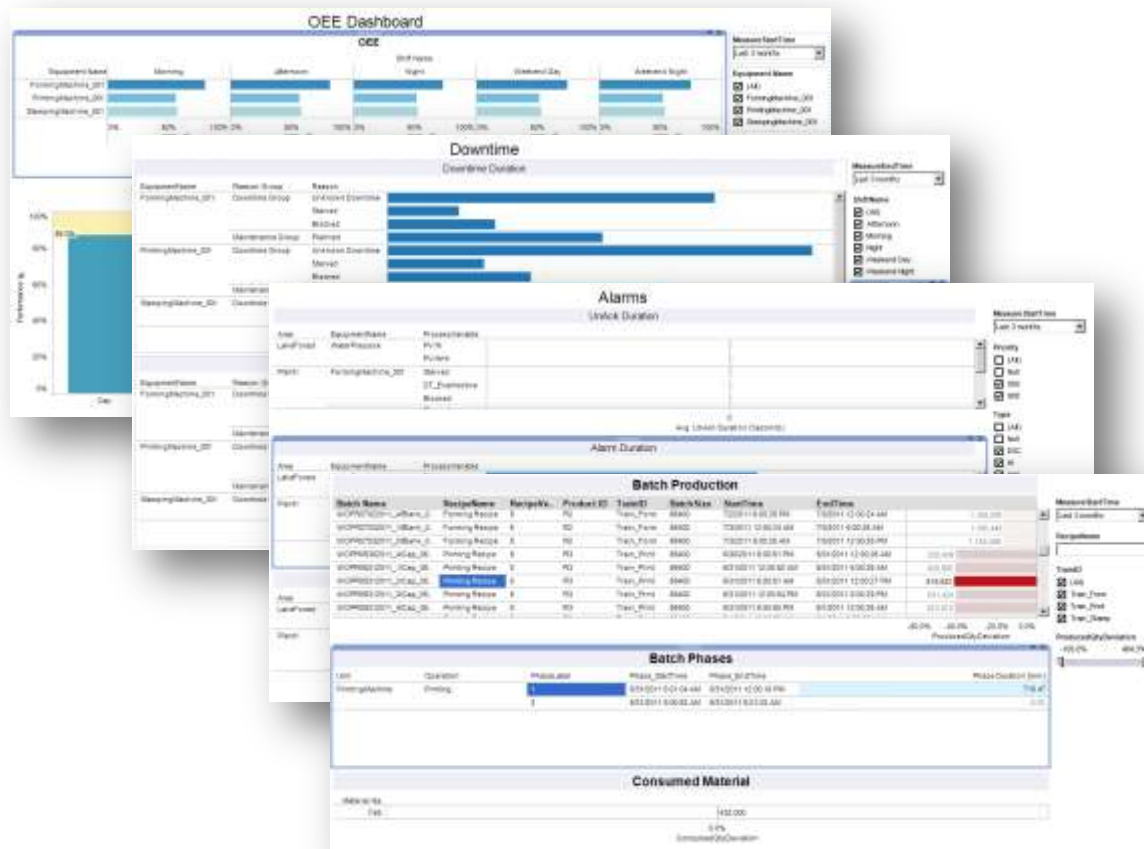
OEE Dashboard

OEE

Shift Name

| Equipment Name | Morning | Afternoon | Night | Weekend Day | Weekend Night |
|---|---|---|---|---|---|
| FormingMachine_001 | | | | | |
| PrintingMachine_001 | | | | | |
| StampingMachine_001 | | | | | |

0% 50% 100% 0% 50% 100% 0% 50% 100% 0% 50% 100% 0% 50% 100%

Measure Start Time
Last 3 months

Equipment Name
(All)
FormingMachine_001
PrintingMachine_001
StampingMachine_001

100%
80%
60%
40%
20%
0%
Performance %
Day

Downtime

Downtime Duration

| Equipment Name | Reason Group | Reason |
|---|---|---|
| FormingMachine_001 | Downtime Group | Unknown Downtime |
| | | Starved |
| | | Blocked |
| | Maintenance Group | Planned |
| PrintingMachine_001 | Downtime Group | Unknown Downtime |
| | | Starved |
| | | Blocked |
| | Maintenance | |
| StampingMachine_001 | Downtime | |

Measure Start Time
Last 3 months

Shift Name
(All)
Afternoon
Morning
Night
Weekend Day
Weekend Night

Equipment Name | Reason Group
FormingMachine_001 | Downtime
Maintenance
PrintingMachine_001 | Downtime
Maintenance
StampingMachine_001 | Downtime

Alarms

Unlock Duration

| Area | Equipment Name | Process Variable |
|---|---|---|
| LakeForest | WaterPressure | PV.N |
| | | PV.Ierm |
| Plant | FormingMachine_001 | Starved |
| | | OT_Overheated |
| | | Blocked |

0
Avg. Unlock Duration (Seconds)

Alarm Duration

Area | Equipment Name | Process Variable
LakeForest
Plant

Measure Start Time
Last 3 months

Priority
(All)
Null
500
999

Type
(All)
Null
DSC
HI

Batch Production

| Batch Name | Recipe Name | Recipe Ve.. | Product ID | Train ID | Batch Size | Start Time | End Time |
|---|---|---|---|---|---|---|---|
| WORK07022011_... | Forming Recipe | 5 | P3 | Train_Form | 89400 | 7/2/2011 6:00:36 AM | 7/3/2011 6:00:36 AM |
| WORK07022011_... | Forming Recipe | 5 | P3 | Train_Form | 89400 | 7/3/2011 12:00:36 AM | 7/3/2011 6:00:36 AM |
| WORK07022011_... | Forming Recipe | 5 | P3 | Train_Form | 89400 | 7/3/2011 6:00:36 AM | 7/3/2011 12:00:36 PM |
| WORK06302011_... | Printing Recipe | 5 | P3 | Train_Print | 89400 | 6/30/2011 6:00:51 PM | 6/31/2011 12:00:36 AM |
| WORK06312011_... | Printing Recipe | 5 | P3 | Train_Print | 89400 | 6/31/2011 12:00:50 AM | 6/31/2011 6:00:36 AM |
| WORK06312011_... | Printing Recipe | 5 | P3 | Train_Print | 89400 | 6/31/2011 6:00:51 AM | 6/31/2011 12:00:27 PM |
| WORK06312011_... | Printing Recipe | 5 | P3 | Train_Print | 89400 | 6/31/2011 12:00:50 PM | 6/31/2011 6:00:36 PM |
| WORK06312011_... | Printing Recipe | 5 | P3 | Train_Print | 89400 | 6/31/2011 6:00:50 PM | 6/31/2011 12:00:36 AM |

-60.0% -40.0% -20.0% 0.0%
ProducedQtyDeviation

Measure Start Time
Last 3 months

Recipe Name

Train ID
(All)
Train_Form
Train_Print
Train_Stamp

ProducedQtyDeviation
-100.0% 404.0%

Batch Phases

| Unit | Operation | Phase Label | Phase_StartTime | Phase_EndTime | Phase Duration (min) |
|---|---|---|---|---|---|
| PrintingMachine | Printing | 1 | 6/31/2011 6:01:04 AM | 6/31/2011 12:00:16 PM | 719.47 |
| | | 2 | 6/31/2011 6:00:02 AM | 6/31/2011 6:03:05 AM | 0.05 |

Consumed Material

Material No.
749 | 450,000

0.0%
ConsumedQtyDeviation